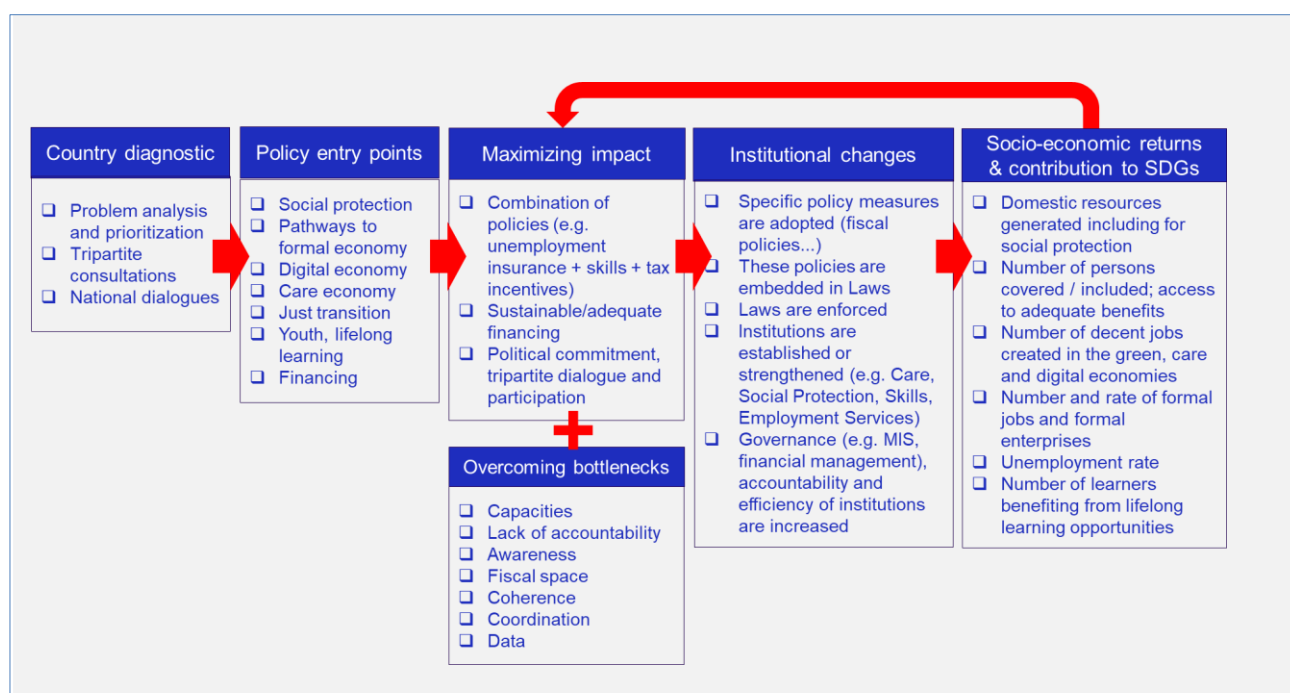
Country diagnostic

❑ Problem analysis and prioritization
❑ Tripartite consultations
❑ National dialogues

Policy entry points

❑ Social protection
❑ Pathways to formal economy
❑ Digital economy
❑ Care economy
❑ Just transition
❑ Youth, lifelong learning
❑ Financing

Maximizing impact

❑ Combination of policies (e.g. unemployment insurance + skills + tax incentives)
❑ Sustainable/adequate financing
❑ Political commitment, tripartite dialogue and participation

Overcoming bottlenecks

❑ Capacities
❑ Lack of accountability
❑ Awareness
❑ Fiscal space
❑ Coherence
❑ Coordination
❑ Data

Institutional changes

❑ Specific policy measures are adopted (fiscal policies...)
❑ These policies are embedded in Laws
❑ Laws are enforced
❑ Institutions are established or strengthened (e.g. Care, Social Protection, Skills, Employment Services)
❑ Governance (e.g. MIS, financial management), accountability and efficiency of institutions are increased

Socio-economic returns & contribution to SDGs

❑ Domestic resources generated including for social protection
❑ Number of persons covered / included; access to adequate benefits
❑ Number of decent jobs created in the green, care and digital economies
❑ Number and rate of formal jobs and formal enterprises
❑ Unemployment rate
❑ Number of learners benefiting from lifelong learning opportunities